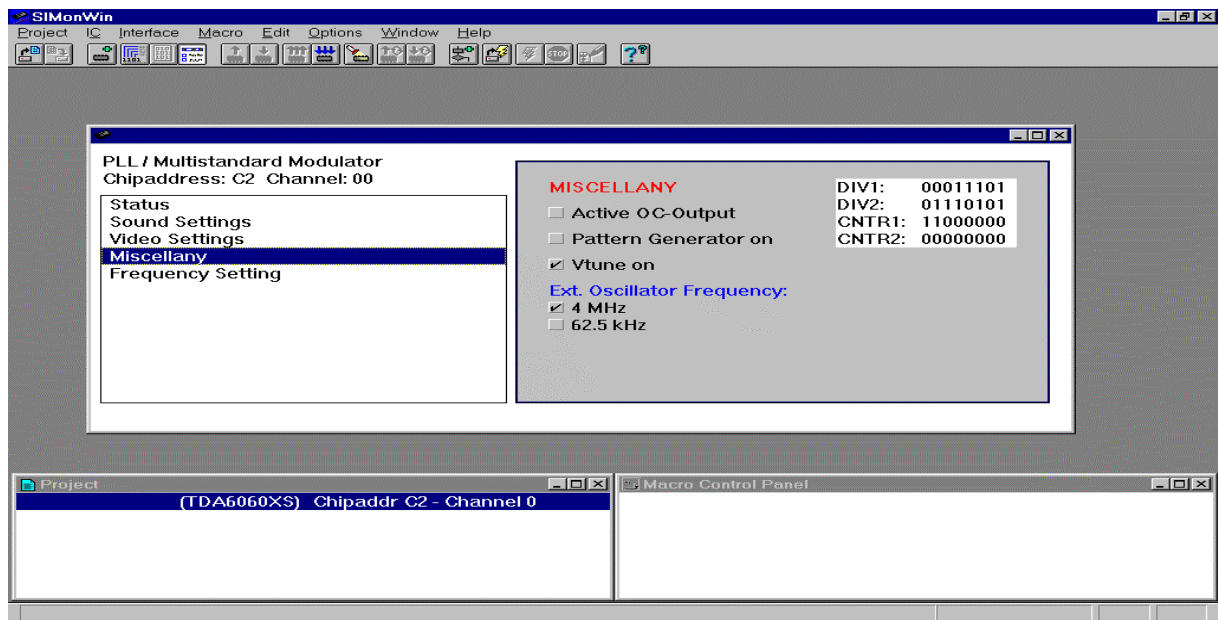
SIMonWin

Project IC Interface Macro Edit Options Window Help

PLL / Multistandard Modulator
Chipaddress: C2 Channel: 00

Status
Sound Settings
Video Settings
Miscellany
Frequency Setting

MISCELLANY

Active OC-Output

Pattern Generator on

Vtune on

| DIV1: | 00011101 |
|---|---|
| DIV2: | 01110101 |
| CNTR1: | 11000000 |
| CNTR2: | 00000000 |

Ext. Oscillator Frequency:
4 MHz
62.5 kHz

Project

(TDA6060XS) Chipaddr C2 - Channel 0

Macro Control Panel